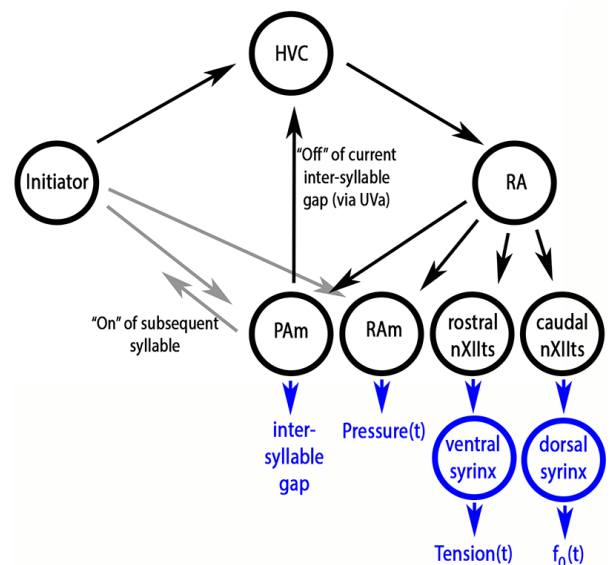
HVC

Initiator

"Off" of current inter-syllable gap (via UVa)

RA

"On" of subsequent syllable

PAm

RAm

rostral nXIIts

caudal nXIIts

inter-syllable gap

Pressure(t)

ventral syrinx

dorsal syrinx

Tension(t)

$f_0(t)$